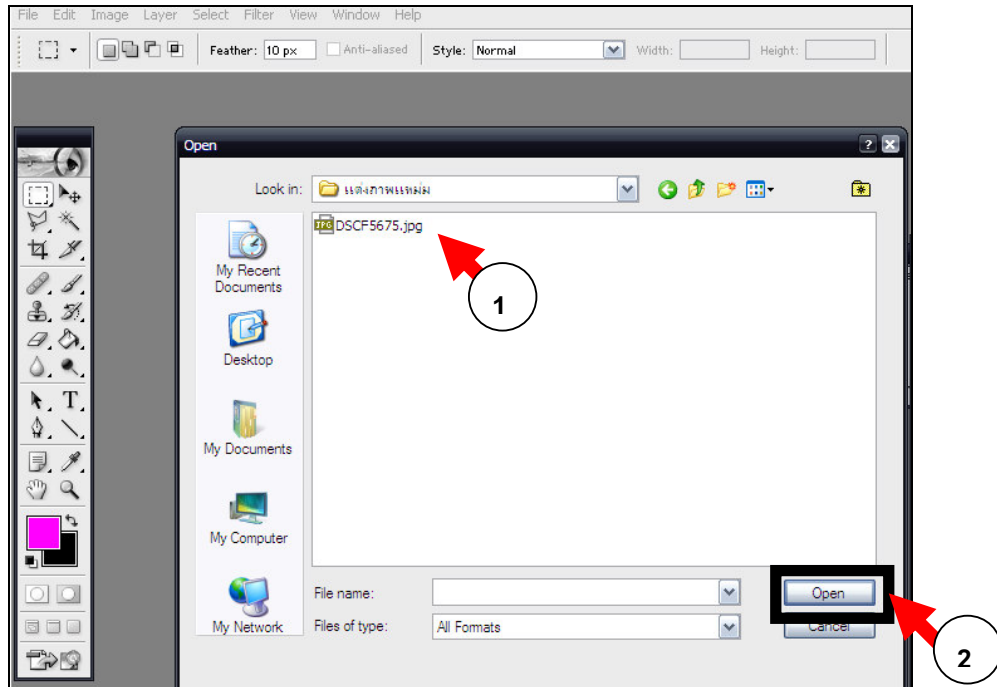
File Edit Image Layer Select Filter View Window Help

Feather: 10 px Anti-aliased Style: Normal Width: Height:

Open

Look in: แต่งภาพแหม่ม

DSCF5675.jpg

1

My Recent Documents

Desktop

My Documents

My Computer

My Network

File name:

Files of type: All Formats

Open

Cancel

2